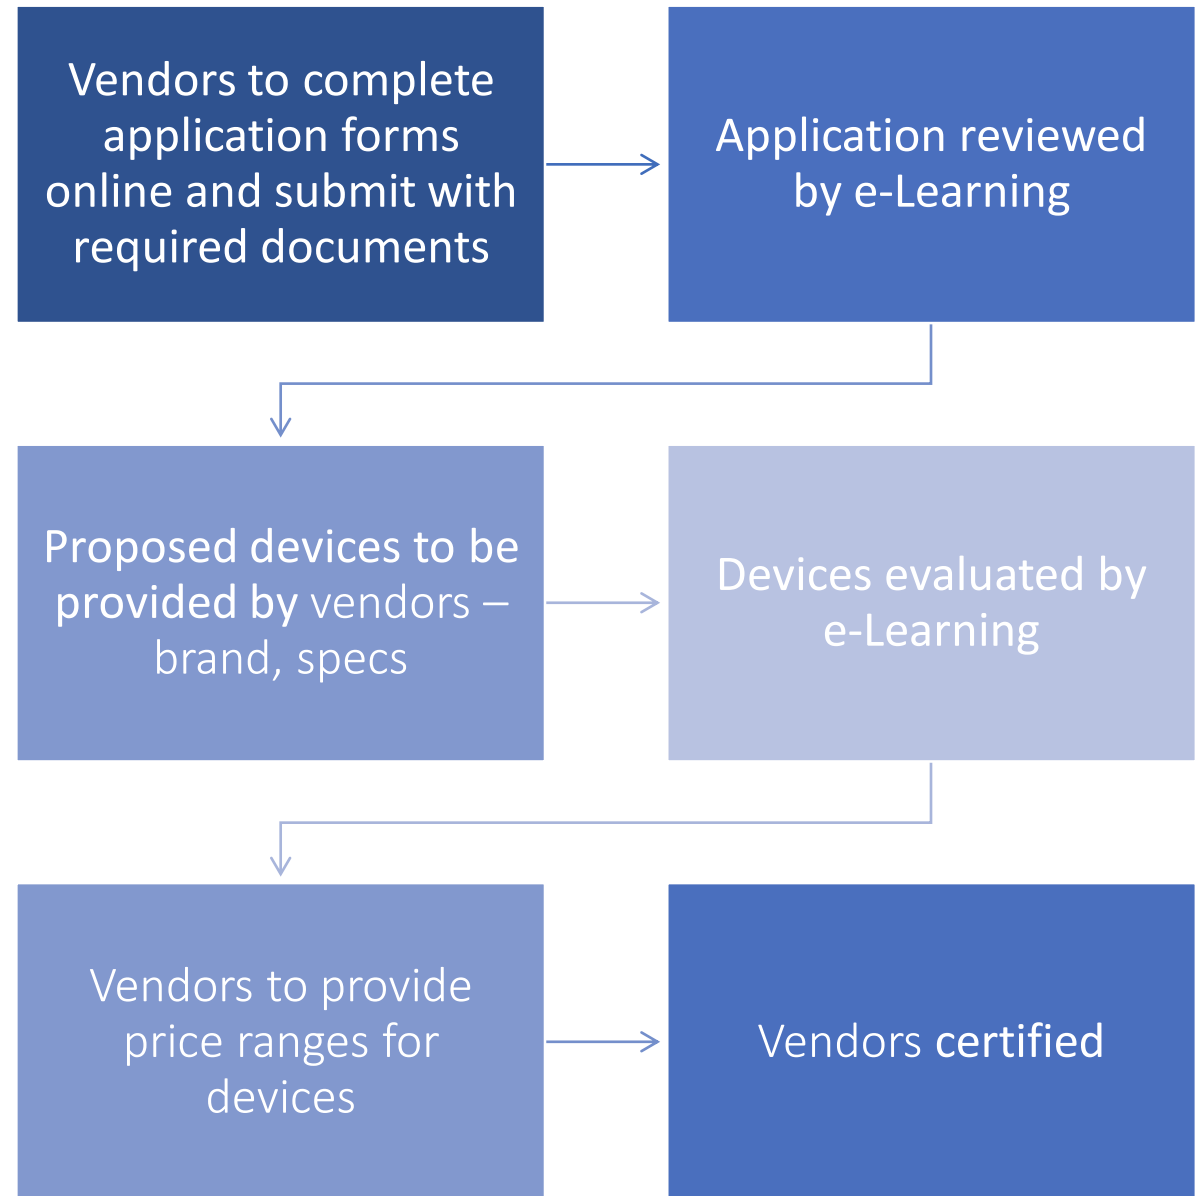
Vendors to complete application forms online and submit with required documents

Application reviewed by e-Learning

Proposed devices to be provided by vendors – brand, specs

Devices evaluated by e-Learning

Vendors to provide price ranges for devices

Vendors certified